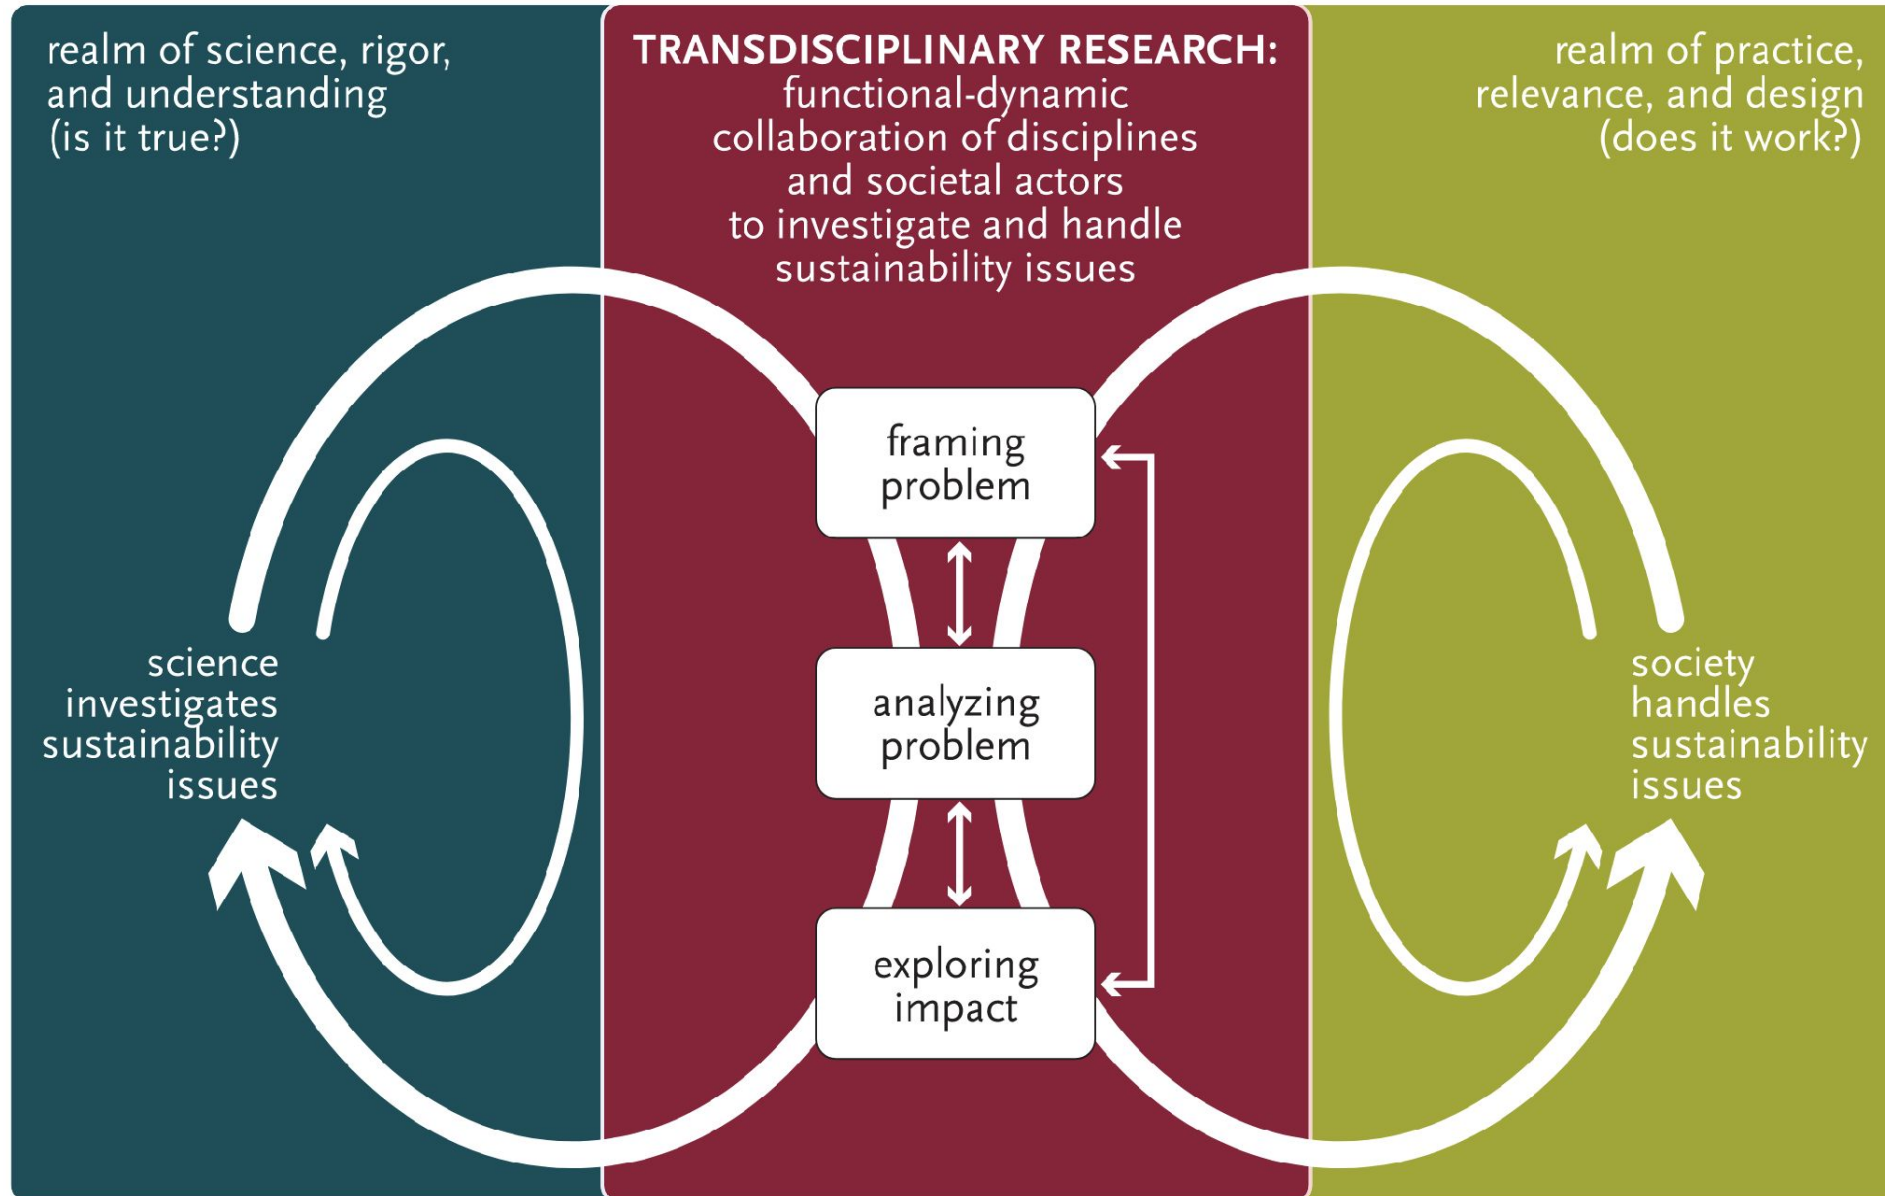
realm of science, rigor, and understanding (is it true?)

TRANSDISCIPLINARY RESEARCH: functional-dynamic collaboration of disciplines and societal actors to investigate and handle sustainability issues

realm of practice, relevance, and design (does it work?)

framing problem

analyzing problem

exploring impact

science investigates sustainability issues

society handles sustainability issues